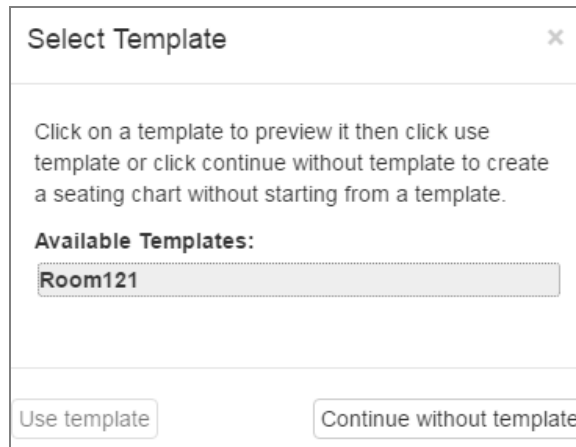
Select Template ×

Click on a template to preview it then click use template or click continue without template to create a seating chart without starting from a template.

Available Templates:

Room121

Use template

Continue without template